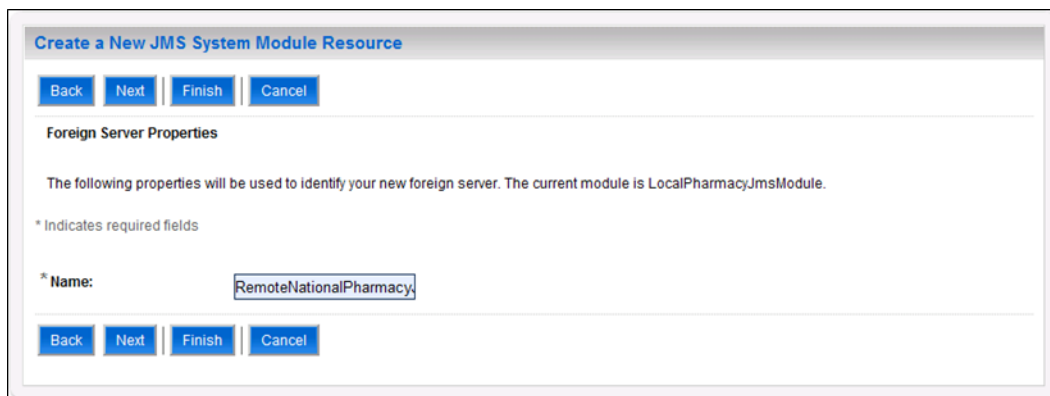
Create a New JMS System Module Resource

Back Next Finish Cancel

Foreign Server Properties

The following properties will be used to identify your new foreign server. The current module is LocalPharmacyJmsModule.

* Indicates required fields

* Name: RemoteNationalPharmacy

Back Next Finish Cancel